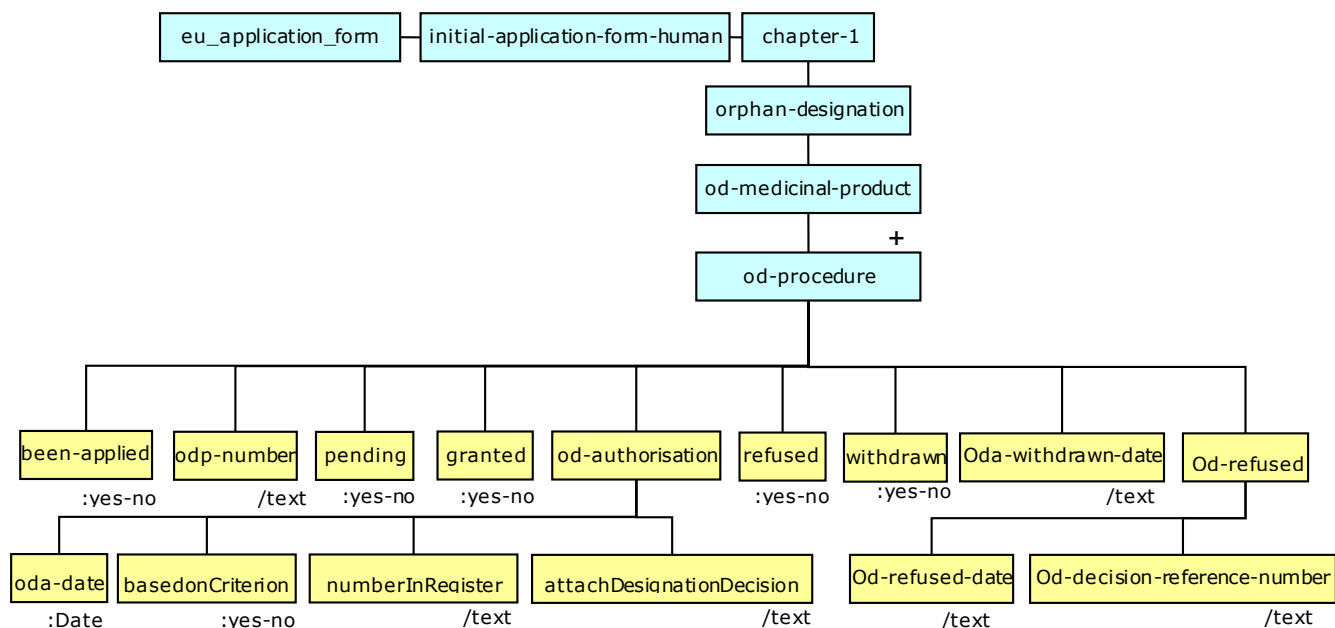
eu_application_form
initial-application-form-human
chapter-1
orphan-designation
od-medicinal-product
+
od-procedure
been-applied
:yes-no
odp-number
/text
pending
:yes-no
granted
:yes-no
od-authorisation
refused
:yes-no
withdrawn
:yes-no
Oda-withdrawn-date
/text
Od-refused
oda-date
:Date
basedonCriterion
:yes-no
numberInRegister
/text
attachDesignationDecision
/text
Od-refused-date
/text
Od-decision-reference-number
/text